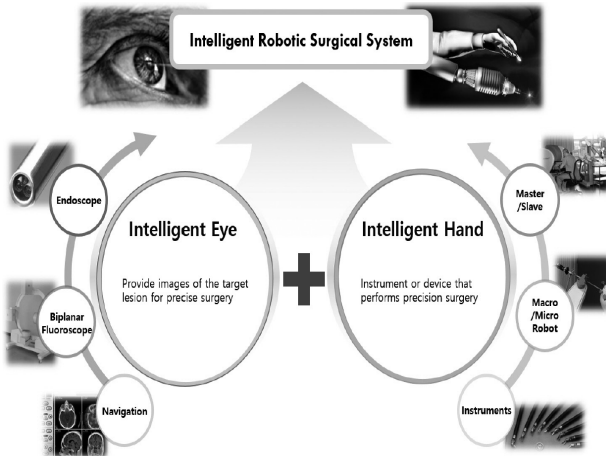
Intelligent Robotic Surgical System

Endoscope

Biplanar Fluoroscope

Navigation

Intelligent Eye

Provide images of the target lesion for precise surgery

Intelligent Hand

Instrument or device that performs precision surgery

Master /Slave

Macro /Micro Robot

Instruments